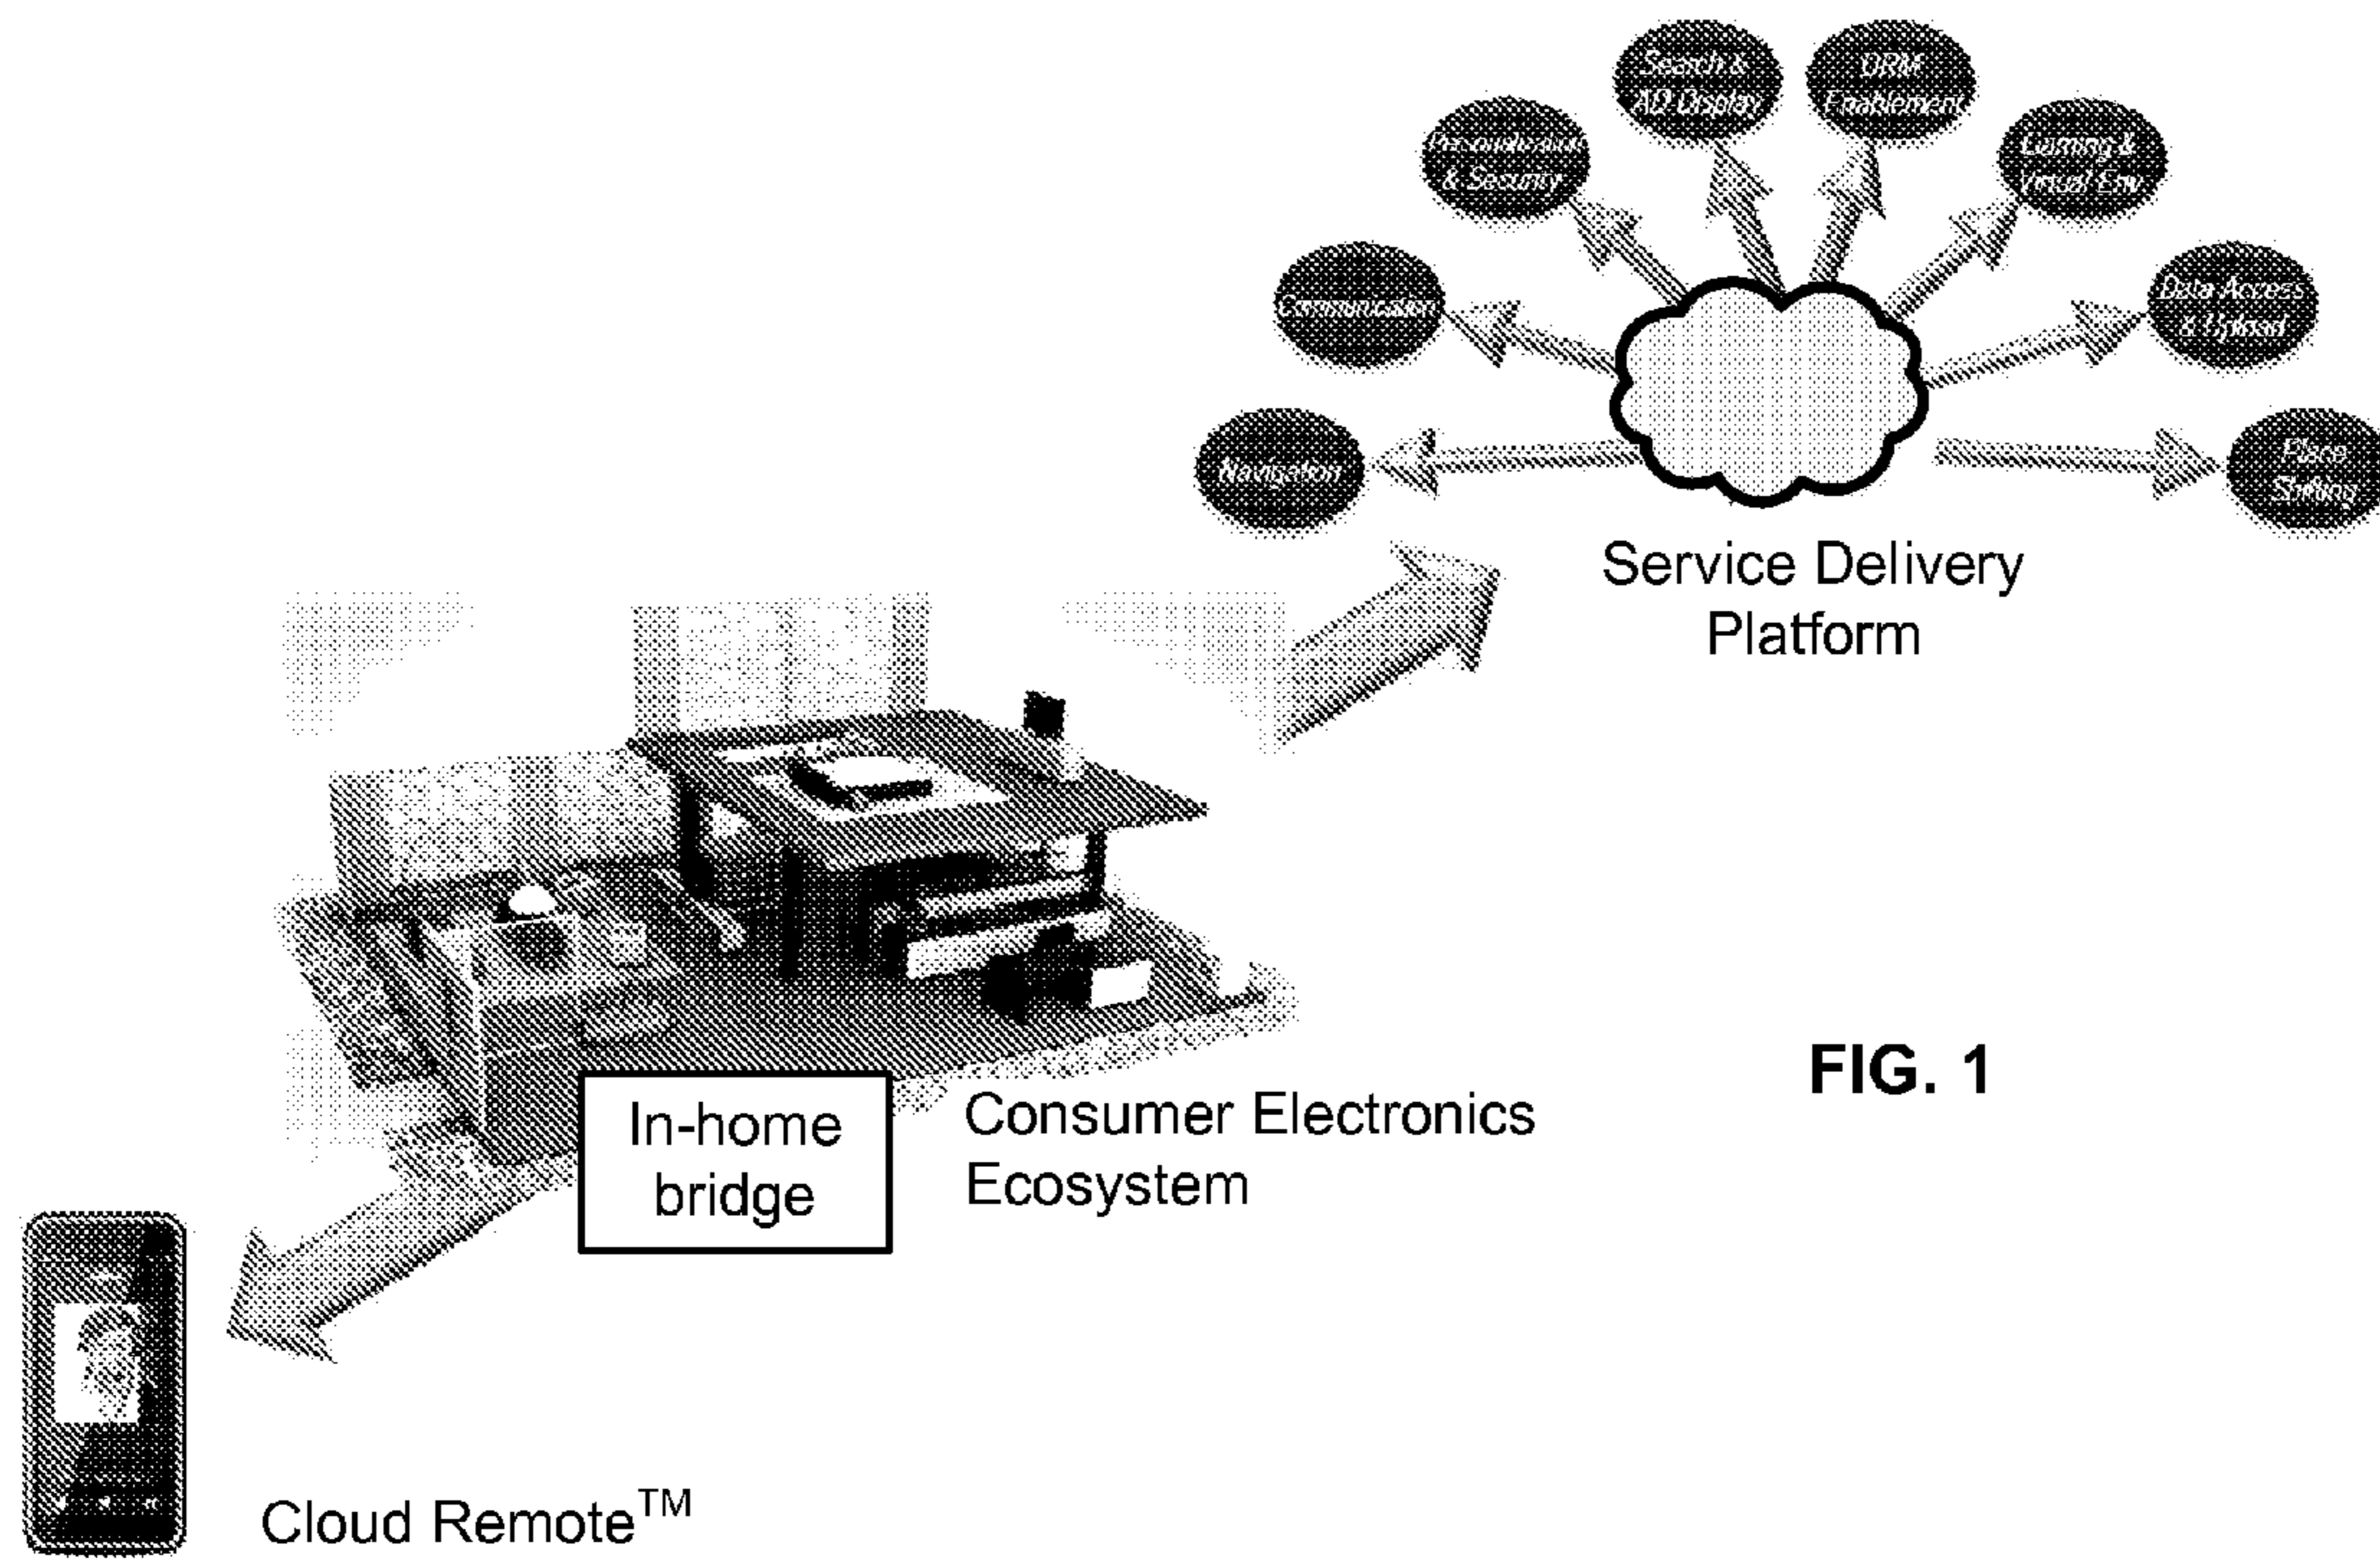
Search & AD Display

DRM Enablement

Personalization & Security

Gaming & Virtual Env

Communication

Data Access & Upload

Navigation

Place Shifting

Service Delivery Platform

FIG. 1

In-home bridge

Consumer Electronics Ecosystem

Cloud Remote$^{TM}$